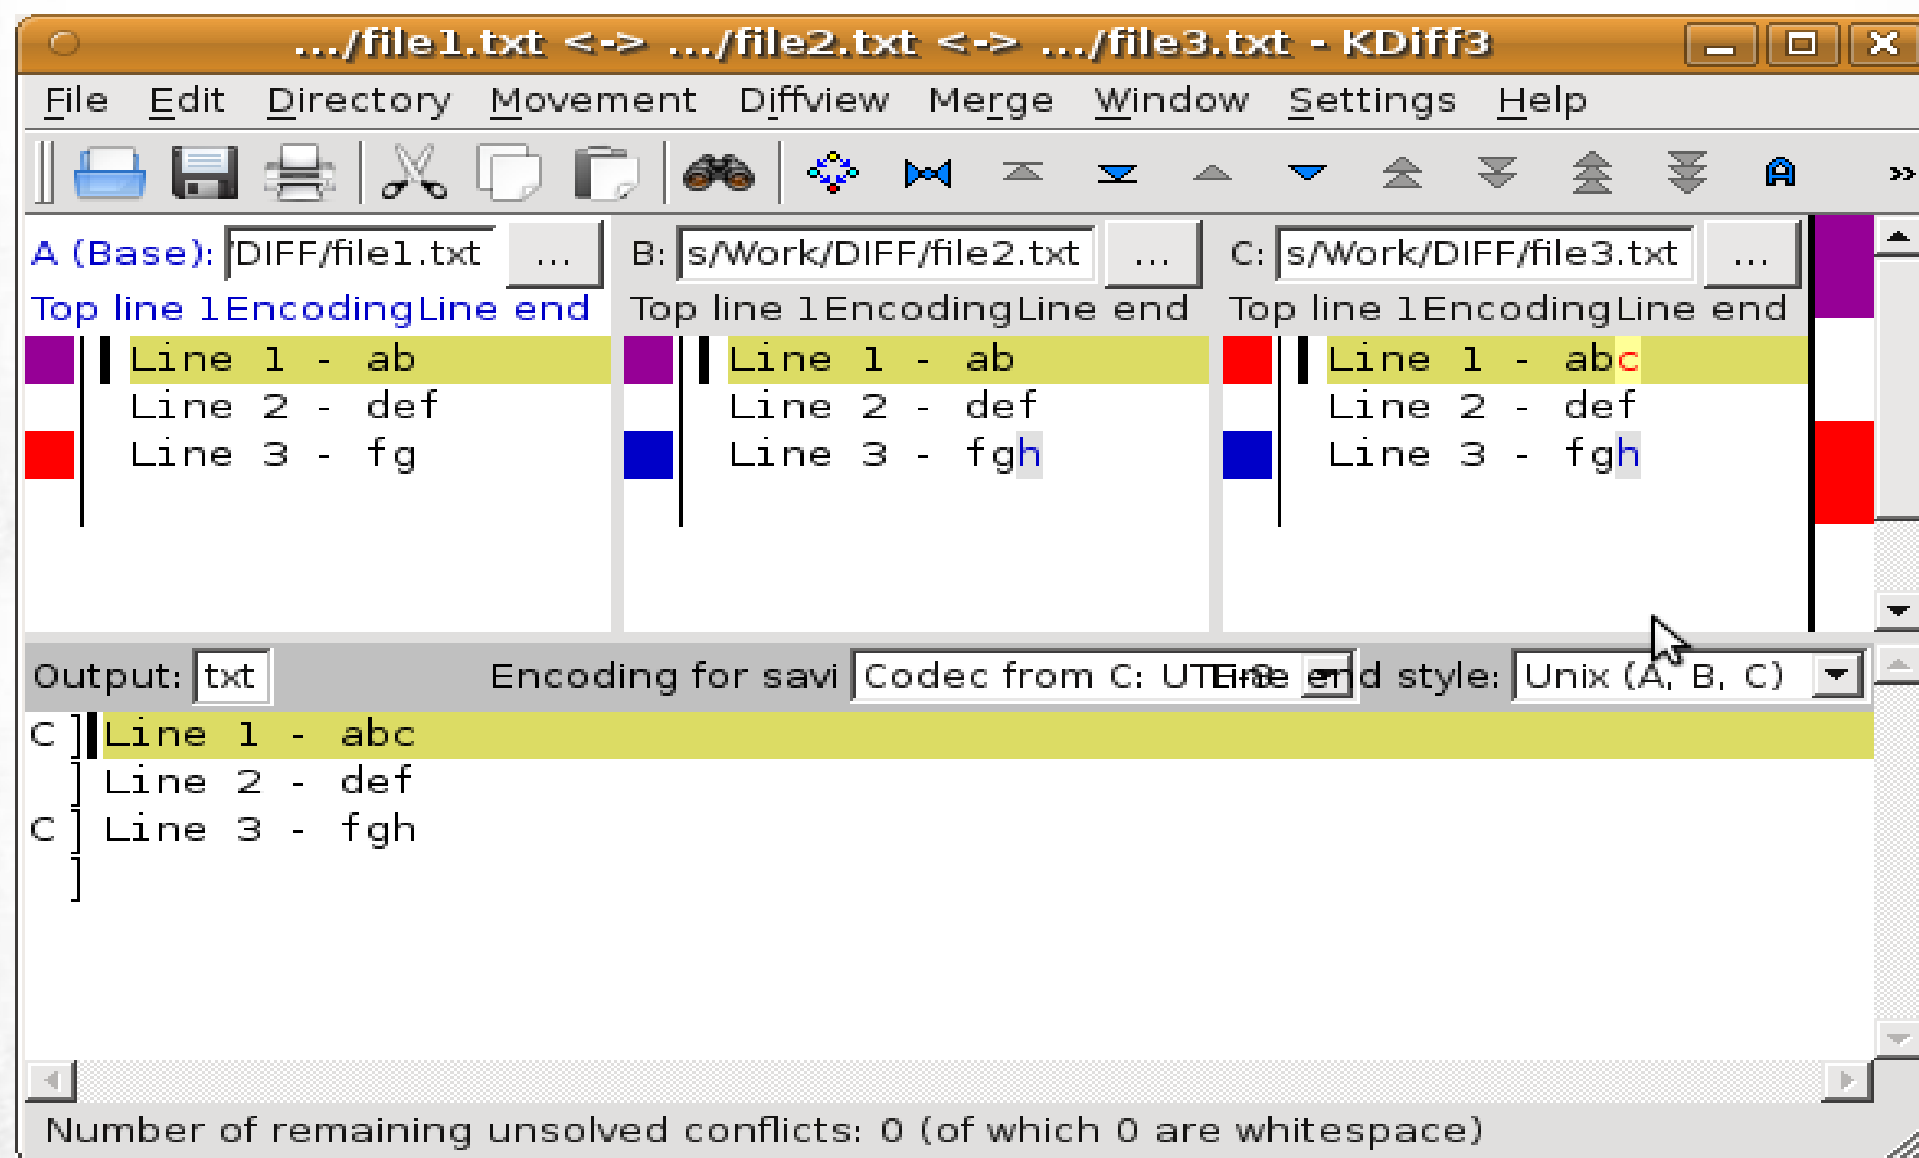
.../file1.txt <-> .../file2.txt <-> .../file3.txt - KDiff3

File Edit Directory Movement Diffview Merge Window Settings Help

A (Base): DIFF/file1.txt ...
Top line 1 Encoding Line end
Line 1 - ab
Line 2 - def
Line 3 - fg

B: s/Work/DIFF/file2.txt ...
Top line 1 Encoding Line end
Line 1 - ab
Line 2 - def
Line 3 - fgh

C: s/Work/DIFF/file3.txt ...
Top line 1 Encoding Line end
Line 1 - abc
Line 2 - def
Line 3 - fgh

Output: txt Encoding for savi Codec from C: UTF-8 Line end style: Unix (A, B, C)

C Line 1 - abc
Line 2 - def
C Line 3 - fgh

Number of remaining unsolved conflicts: 0 (of which 0 are whitespace)